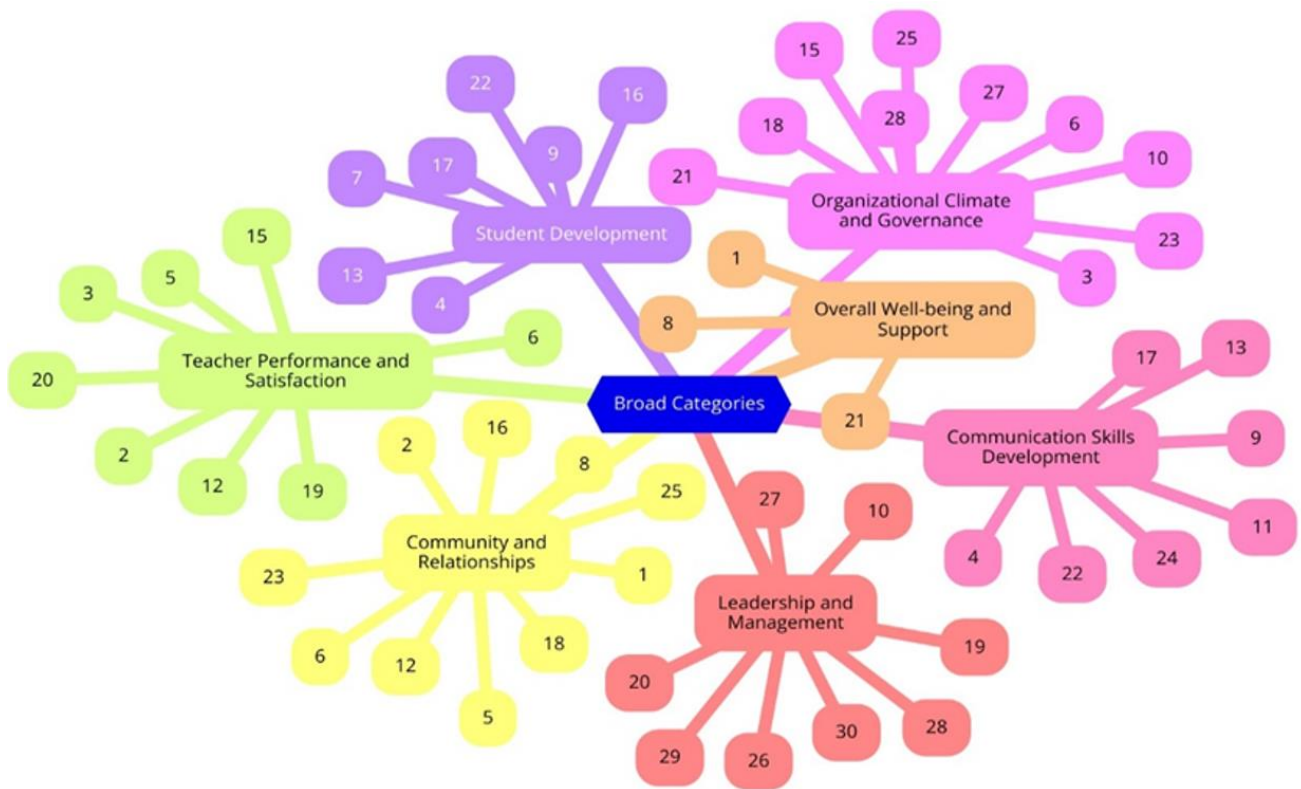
Broad Categories

Student Development
22
16
9
17
7
13
4

Organizational Climate and Governance
15
25
28
27
18
6
21
10
23
3

Overall Well-being and Support
1
8
21

Teacher Performance and Satisfaction
15
3
5
6
20
2
12
19

Communication Skills Development
17
13
9
11
24
22
4

Community and Relationships
2
16
8
25
1
23
18
6
12
5

Leadership and Management
27
10
19
28
30
26
29
20